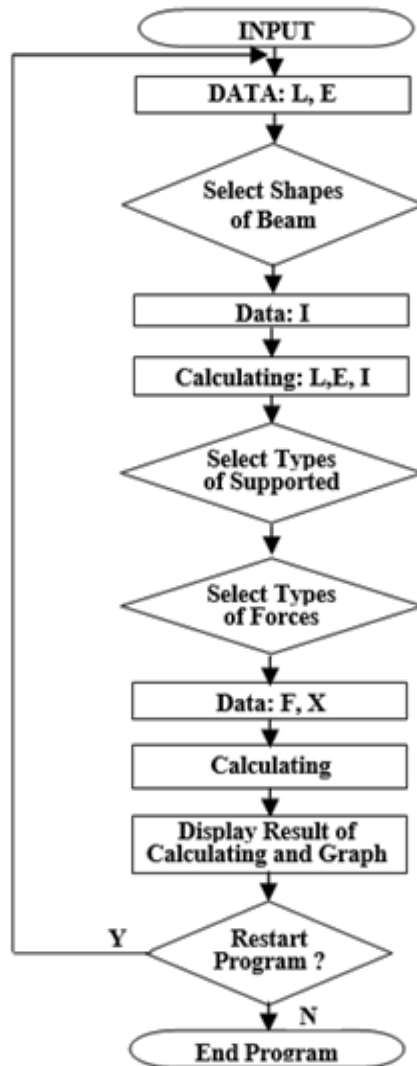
INPUT

DATA: L, E

Select Shapes of Beam

Data: I

Calculating: L,E, I

Select Types of Supported

Select Types of Forces

Data: F, X

Calculating

Display Result of Calculating and Graph

Y

Restart Program ?

N

End Program